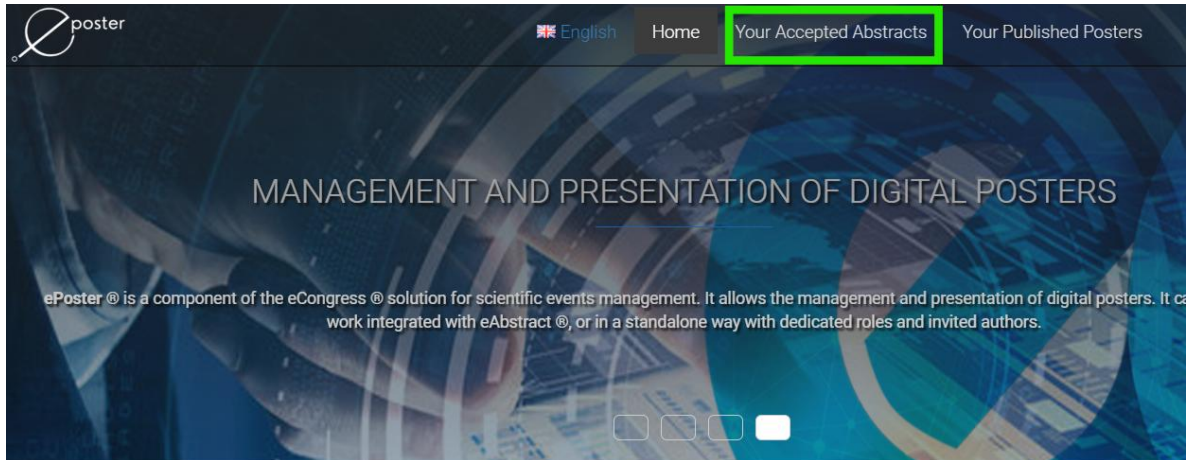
eposter

English Home Your Accepted Abstracts Your Published Posters

MANAGEMENT AND PRESENTATION OF DIGITAL POSTERS

ePoster ® is a component of the eCongress ® solution for scientific events management. It allows the management and presentation of digital posters. It ca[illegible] work integrated with eAbstract ®, or in a standalone way with dedicated roles and invited authors.